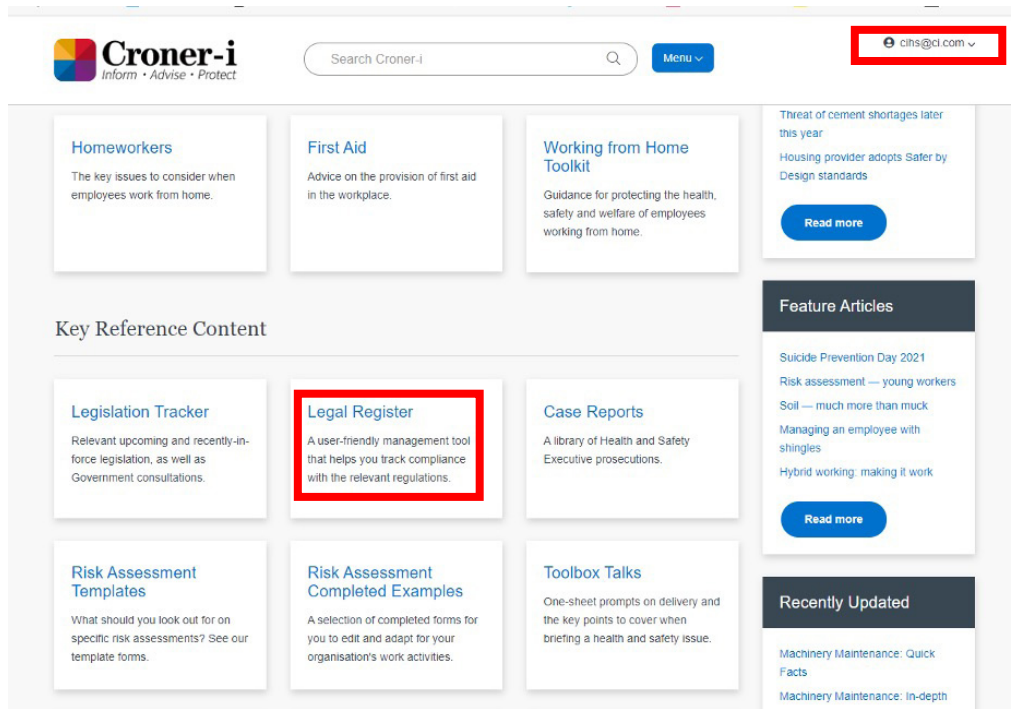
Croner-i
Inform • Advise • Protect

Search Croner-i

Menu

cihs@ci.com

Homeworkers
The key issues to consider when employees work from home.

First Aid
Advice on the provision of first aid in the workplace.

Working from Home Toolkit
Guidance for protecting the health, safety and welfare of employees working from home.

Threat of cement shortages later this year

Housing provider adopts Safer by Design standards

Read more

Key Reference Content

Legislation Tracker
Relevant upcoming and recently-in-force legislation, as well as Government consultations.

Legal Register
A user-friendly management tool that helps you track compliance with the relevant regulations.

Case Reports
A library of Health and Safety Executive prosecutions.

Feature Articles

Suicide Prevention Day 2021

Risk assessment — young workers

Soil — much more than muck

Managing an employee with shingles

Hybrid working: making it work

Read more

Risk Assessment Templates
What should you look out for on specific risk assessments? See our template forms.

Risk Assessment Completed Examples
A selection of completed forms for you to edit and adapt for your organisation's work activities.

Toolbox Talks
One-sheet prompts on delivery and the key points to cover when briefing a health and safety issue.

Recently Updated

Machinery Maintenance: Quick Facts

Machinery Maintenance: In-depth